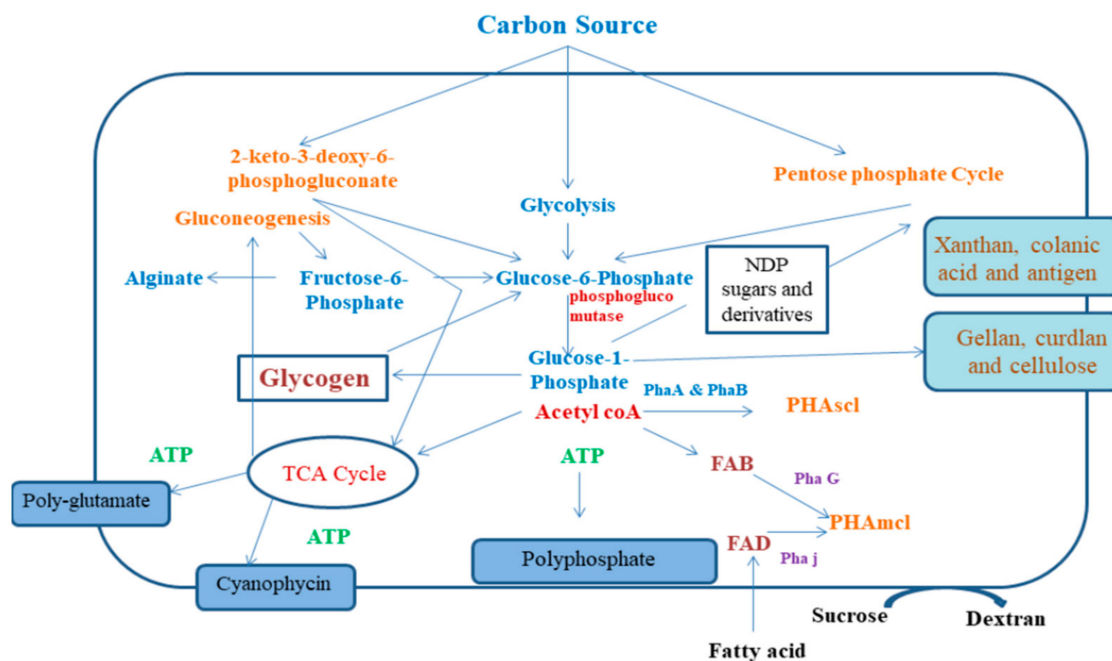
Carbon Source

2-keto-3-deoxy-6-phosphogluconate

Gluconeogenesis

Glycolysis

Pentose phosphate Cycle

Xanthan, colanic acid and antigen

Alginate

Fructose-6-Phosphate

Glucose-6-Phosphate

phosphogluco mutase

NDP sugars and derivatives

Gellan, curdlan and cellulose

Glycogen

Glucose-1-Phosphate

PhaA & PhaB

PHAscl

Acetyl coA

ATP

TCA Cycle

ATP

FAB

Pha G

Poly-glutamate

PHAmcl

ATP

FAD

Pha j

Polyphosphate

Cyanophycin

Sucrose

Dextran

Fatty acid